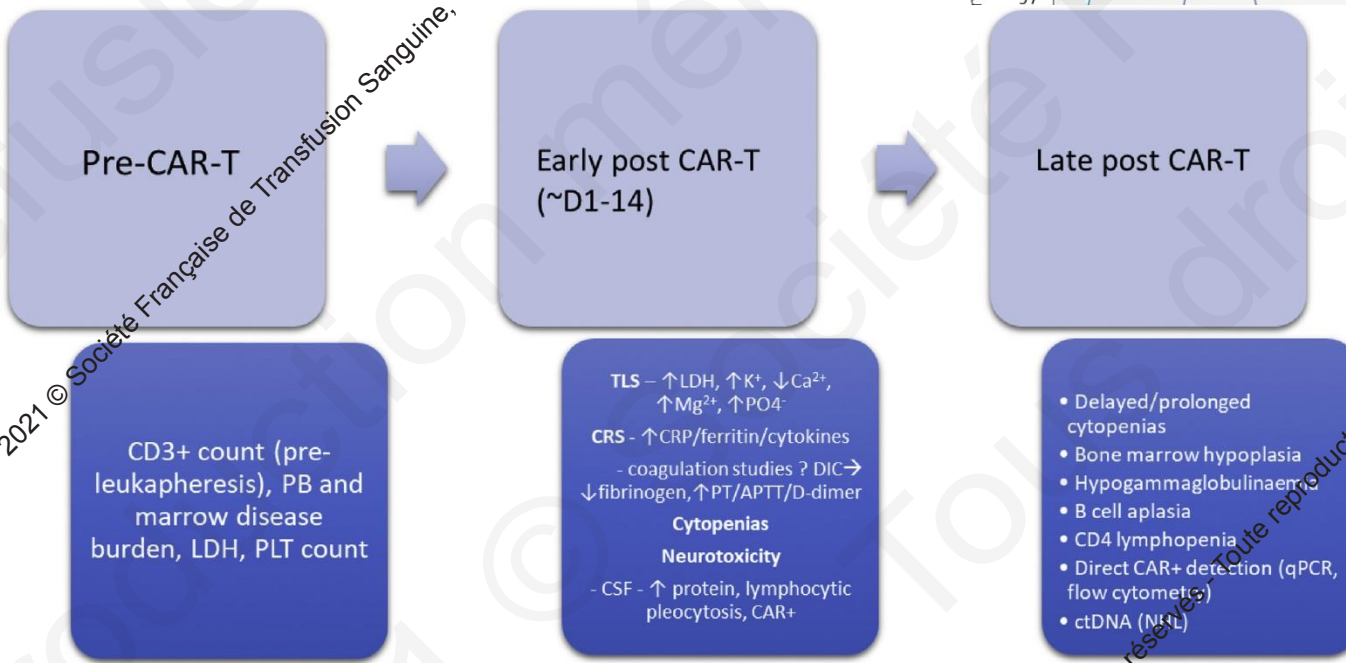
2021 © Société Française de Transfusion Sanguine,

Pre-CAR-T

Early post CAR-T (~D1-14)

Late post CAR-T

CD3+ count (pre-leukapheresis), PB and marrow disease burden, LDH, PLT count

**TLS** – ↑LDH, ↑K$^+$, ↓Ca$^{2+}$, ↑Mg$^{2+}$, ↑PO4$^-$

**CRS** - ↑CRP/ferritin/cytokines

- coagulation studies ? DIC→ ↓fibrinogen, ↑PT/APTT/D-dimer

**Cytopenias**

**Neurotoxicity**

- CSF - ↑ protein, lymphocytic pleocytosis, CAR+

• Delayed/prolonged cytopenias
• Bone marrow hypoplasia
• Hypogammaglobulinaemia
• B cell aplasia
• CD4 lymphopenia
• Direct CAR+ detection (qPCR, flow cytometry)
• ctDNA (NHL)

réservés - Toute reproduction